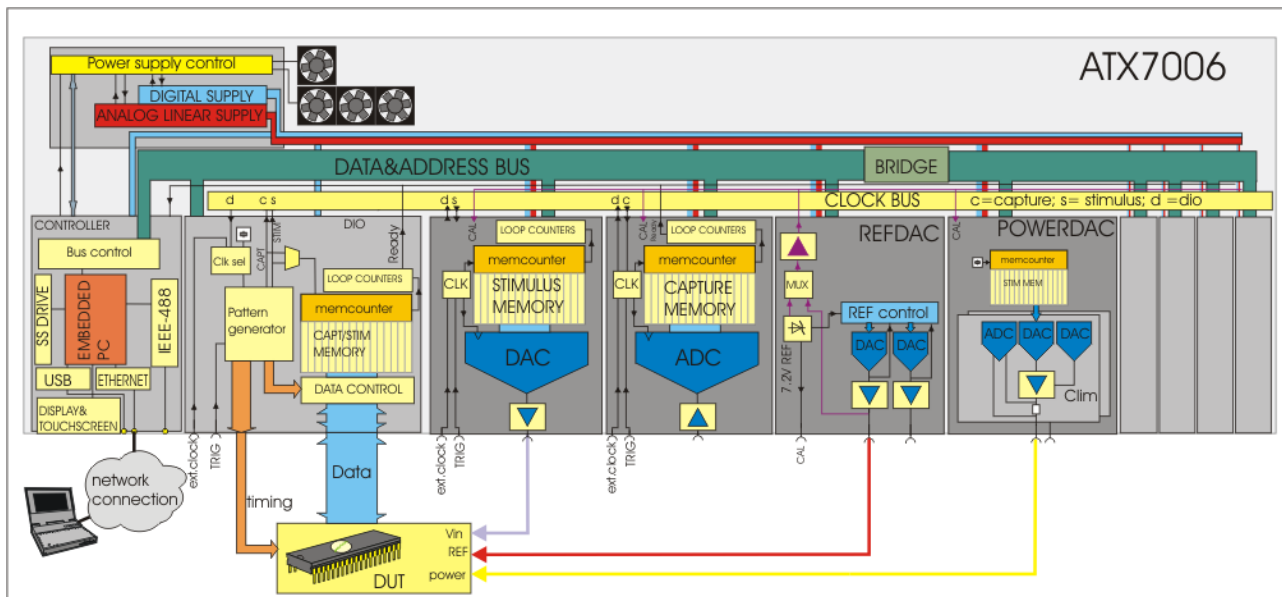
ATX7006

Power supply control
DIGITAL SUPPLY
ANALOG LINEAR SUPPLY

DATA&ADDRESS BUS
BRIDGE

d c s
d s
d c
CLOCK BUS
c=capture; s= stimulus; d =dio

CONTROLLER
Bus control
SS DRIVE
EMBEDDED PC
IEEE-488
USB
ETHERNET
DISPLAY& TOUCHSCREEN

DIO
Clk sel
CAPT
STIM
Ready
LOOP COUNTERS
Pattern generator
memcounter
CAPT/STIM MEMORY
DATA CONTROL
ext.clock
TRIG

CAL
LOOP COUNTERS
CLK
memcounter
STIMULUS MEMORY
DAC
ext.clock
TRIG

CAL
Ready
LOOP COUNTERS
CLK
memcounter
CAPTURE MEMORY
ADC
ext.clock
TRIG

REFDAC
MUX
REF control
7.2V REF
DAC
DAC
CAL

CAL
POWERDAC
memcounter
STIM MEM
ADC
DAC
DAC
Clim

network connection
timing
Data

Vin
REF
power
DUT